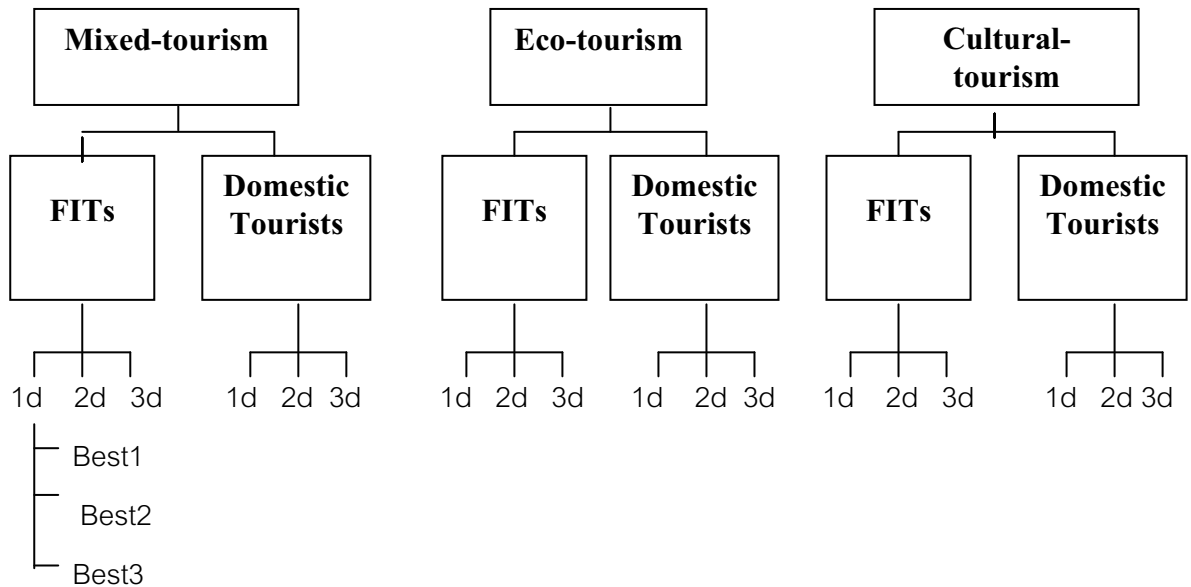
Mixed-tourism

FITs

Domestic Tourists

1d 2d 3d

Best1

Best2

Best3

1d 2d 3d

Eco-tourism

FITs

Domestic Tourists

1d 2d 3d

1d 2d 3d

Cultural-tourism

FITs

Domestic Tourists

1d 2d 3d

1d 2d 3d